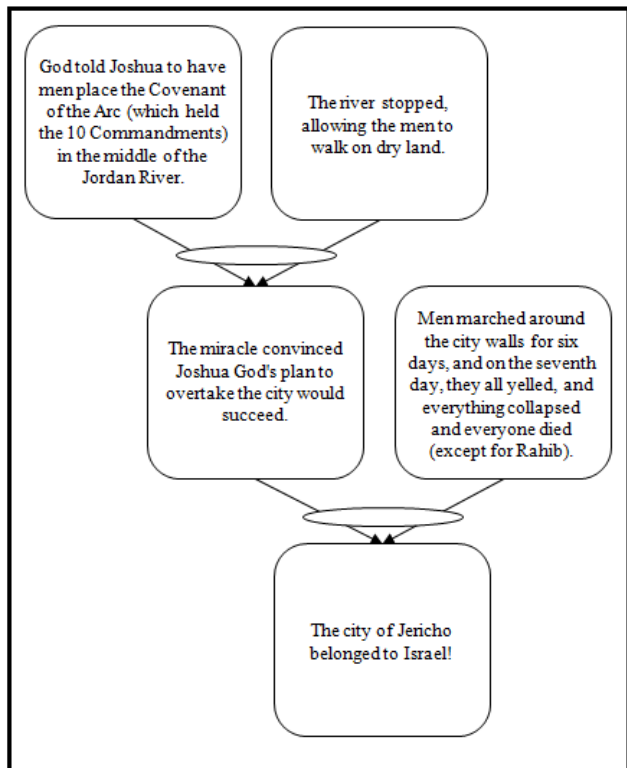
God told Joshua to have men place the Covenant of the Arc (which held the 10 Commandments) in the middle of the Jordan River.

The river stopped, allowing the men to walk on dry land.

The miracle convinced Joshua God's plan to overtake the city would succeed.

Men marched around the city walls for six days, and on the seventh day, they all yelled, and everything collapsed and everyone died (except for Rahib).

The city of Jericho belonged to Israel!